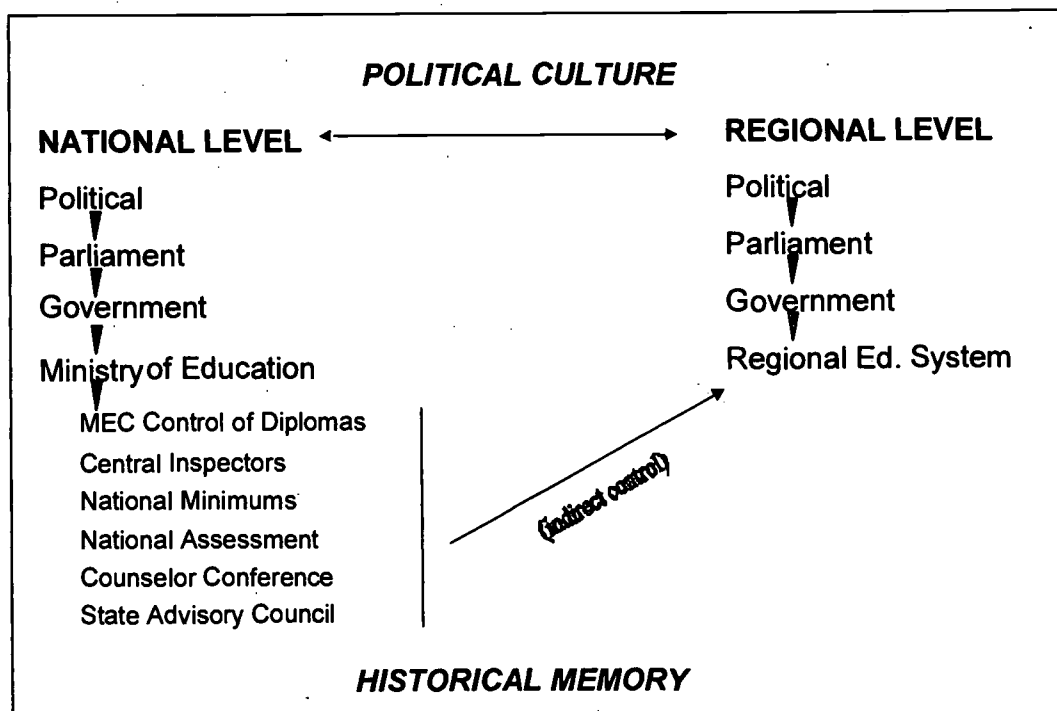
POLITICAL CULTURE

NATIONAL LEVEL

Political

Parliament

Government

Ministry of Education

MEC Control of Diplomas

Central Inspectors

National Minimums

National Assessment

Counselor Conference

State Advisory Council

REGIONAL LEVEL

Political

Parliament

Government

Regional Ed. System

(indirect control)

HISTORICAL MEMORY